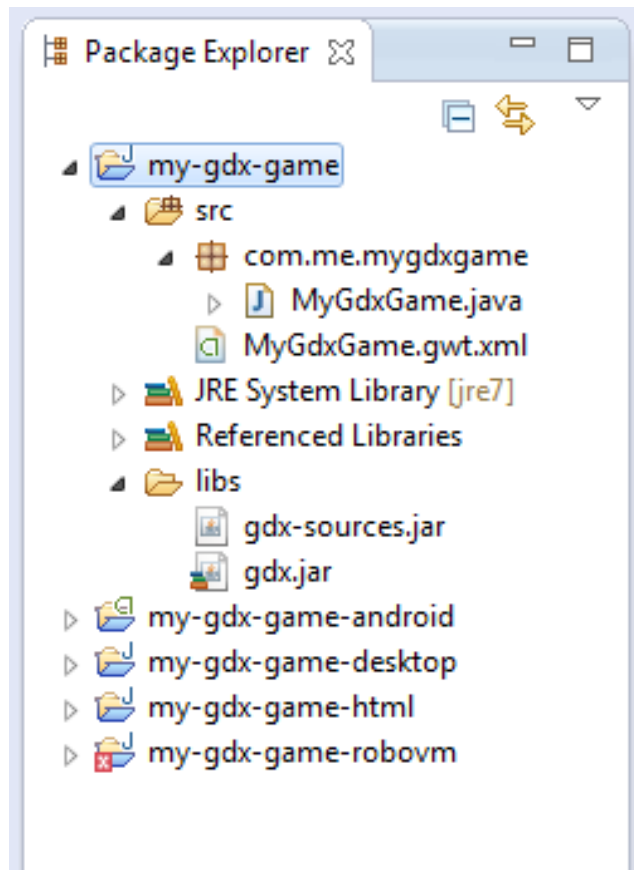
Package Explorer

my-gdx-game
src
com.me.mygdxgame
MyGdxGame.java
MyGdxGame.gwt.xml
JRE System Library [jre7]
Referenced Libraries
libs
gdx-sources.jar
gdx.jar
my-gdx-game-android
my-gdx-game-desktop
my-gdx-game-html
my-gdx-game-robovm